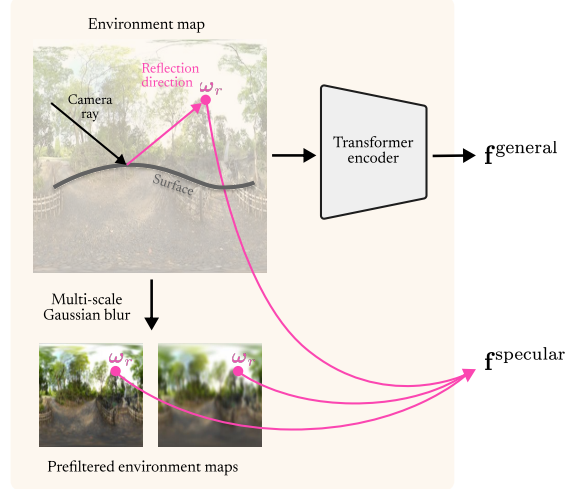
Environment map

Reflection direction

$\boldsymbol{\omega}_r$

Camera ray

Surface

Transformer encoder

$\mathbf{f}^{\text{general}}$

Multi-scale Gaussian blur

$\boldsymbol{\omega}_r$

$\boldsymbol{\omega}_r$

$\mathbf{f}^{\text{specular}}$

Prefiltered environment maps